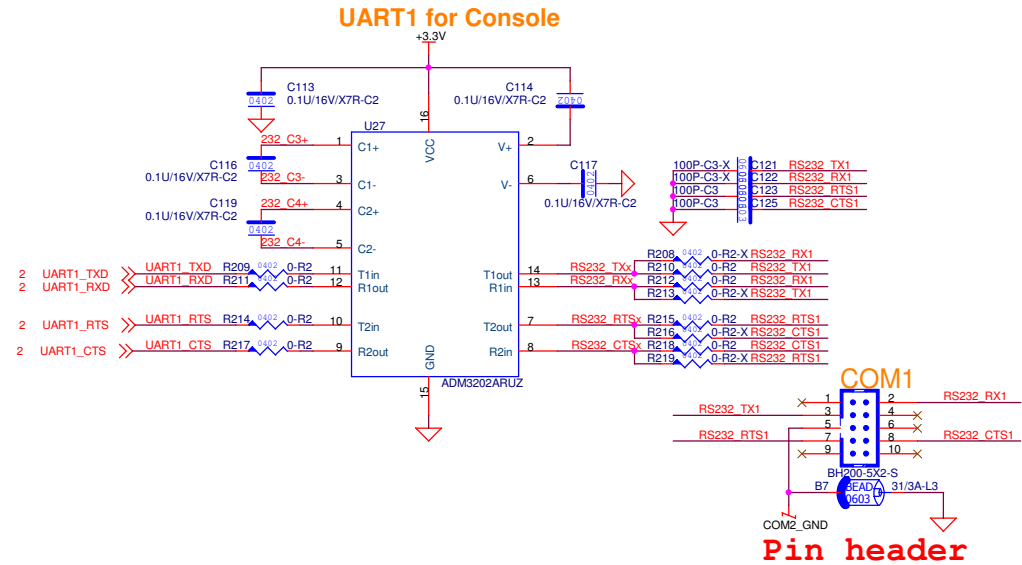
UART1 for Console

+3.3V

C113
0402
0.1U/16V/X7R-C2

C114
0402
0.1U/16V/X7R-C2

U27

16
VCC

232_C3+ 1 C1+
2 V+

C116
0402
0.1U/16V/X7R-C2
232_C3- 3 C1-

C117
6 V-
0402
0.1U/16V/X7R-C2

C119
0402
0.1U/16V/X7R-C2
232_C4+ 4 C2+
232_C4- 5 C2-

100P-C3-X C121 RS232_TX1
100P-C3-X C122 RS232_RX1
100P-C3 C123 RS232_RTS1
100P-C3 C125 RS232_CTS1
0402 0402 0402 0402

2 UART1_TXD UART1_TXD R209 0402 0-R2 11 T1in
2 UART1_RXD UART1_RXD R211 0402 0-R2 12 R1out
2 UART1_RTS UART1_RTS R214 0402 0-R2 10 T2in
2 UART1_CTS UART1_CTS R217 0402 0-R2 9 R2out

T1out 14 RS232_TXx
R1in 13 RS232_RXx
T2out 7 RS232_RTSx
R2in 8 RS232_CTSx

R208 0402 0-R2-X RS232_RX1
R210 0402 0-R2 RS232_TX1
R212 0402 0-R2 RS232_RX1
R213 0402 0-R2-X RS232_TX1
R215 0402 0-R2 RS232_RTS1
R216 0402 0-R2-X RS232_CTS1
R218 0402 0-R2 RS232_CTS1
R219 0402 0-R2-X RS232_RTS1

GND
15
ADM3202ARUZ

COM1
1 2 RS232_RX1
RS232_TX1 3 4
5 6
RS232_RTS1 7 8 RS232_CTS1
9 10
BH200-5X2-S

B7 BEAD 0603 31/3A-L3
COM2_GND

Pin header